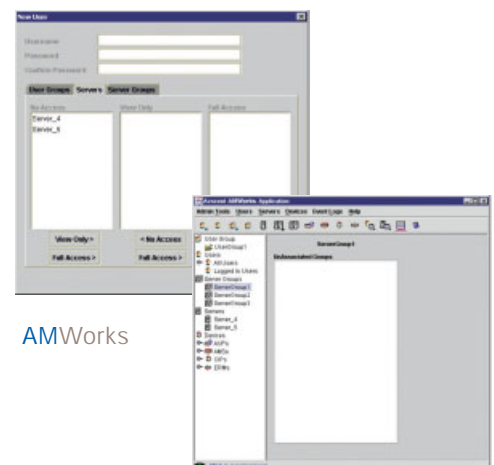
New User

Username
Password
Confirm Password

User Groups | Servers | Server Groups

No Access
Server_4
Server_6

View Only

Full Access

View Only >
< No Access
Full Access >
Full Access >

Avocent AMWorks Application

Admin Tools | Users | Servers | Devices | Event Logs | Help

User Group
UserGroup1
Users
All Users
Logged In Users
Server Groups
ServerGroup1
ServerGroup2
ServerGroup3
Servers
Server_4
Server_5
Devices
AUPs
AMGs
DSPs
DSRs

ServerGroup1

Un/Associated Groups

AMWorks